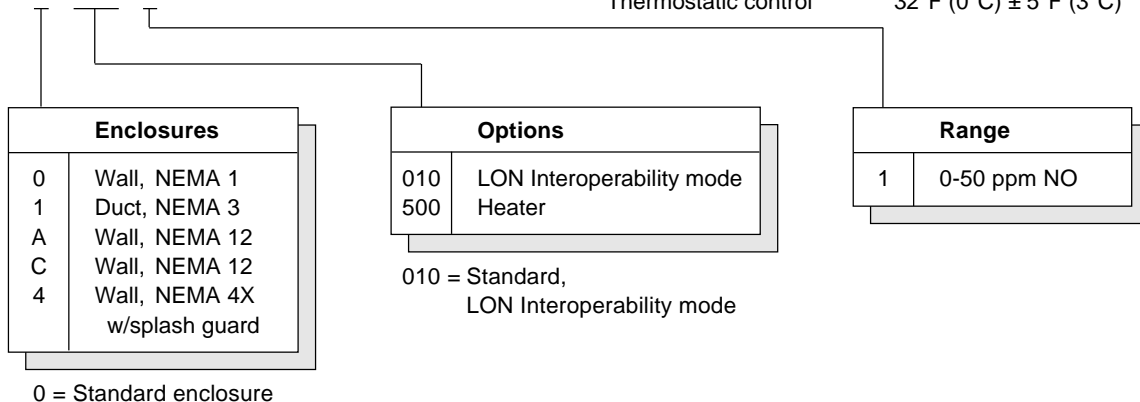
Thermostatic control 32°F (0°C) ± 5°F (3°C)

| Enclosures | |
|---|---|
| 0 | Wall, NEMA 1 |
| 1 | Duct, NEMA 3 |
| A | Wall, NEMA 12 |
| C | Wall, NEMA 12 |
| 4 | Wall, NEMA 4X w/splash guard |

0 = Standard enclosure

| Options | |
|---|---|
| 010 | LON Interoperability mode |
| 500 | Heater |

010 = Standard, LON Interoperability mode

| Range | |
|---|---|
| 1 | 0-50 ppm NO |